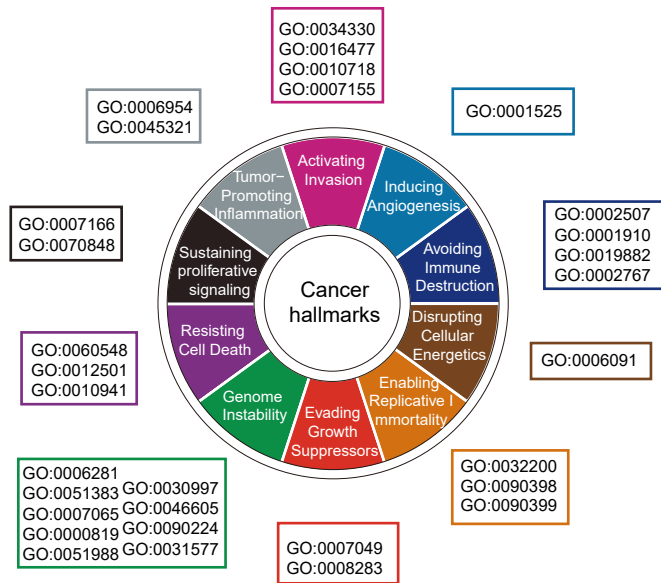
GO:0034330
GO:0016477
GO:0010718
GO:0007155

GO:0006954
GO:0045321

GO:0001525

GO:0007166
GO:0070848

GO:0002507
GO:0001910
GO:0019882
GO:0002767

Activating Invasion

Inducing Angiogenesis

Avoiding Immune Destruction

Disrupting Cellular Energetics

Enabling Replicative Immortality

Evading Growth Suppressors

Genome Instability

Resisting Cell Death

Sustaining proliferative signaling

Tumor-Promoting Inflammation

Cancer hallmarks

GO:0060548
GO:0012501
GO:0010941

GO:0006091

GO:0006281
GO:0051383
GO:0007065
GO:0000819
GO:0051988
GO:0030997
GO:0046605
GO:0090224
GO:0031577

GO:0032200
GO:0090398
GO:0090399

GO:0007049
GO:0008283